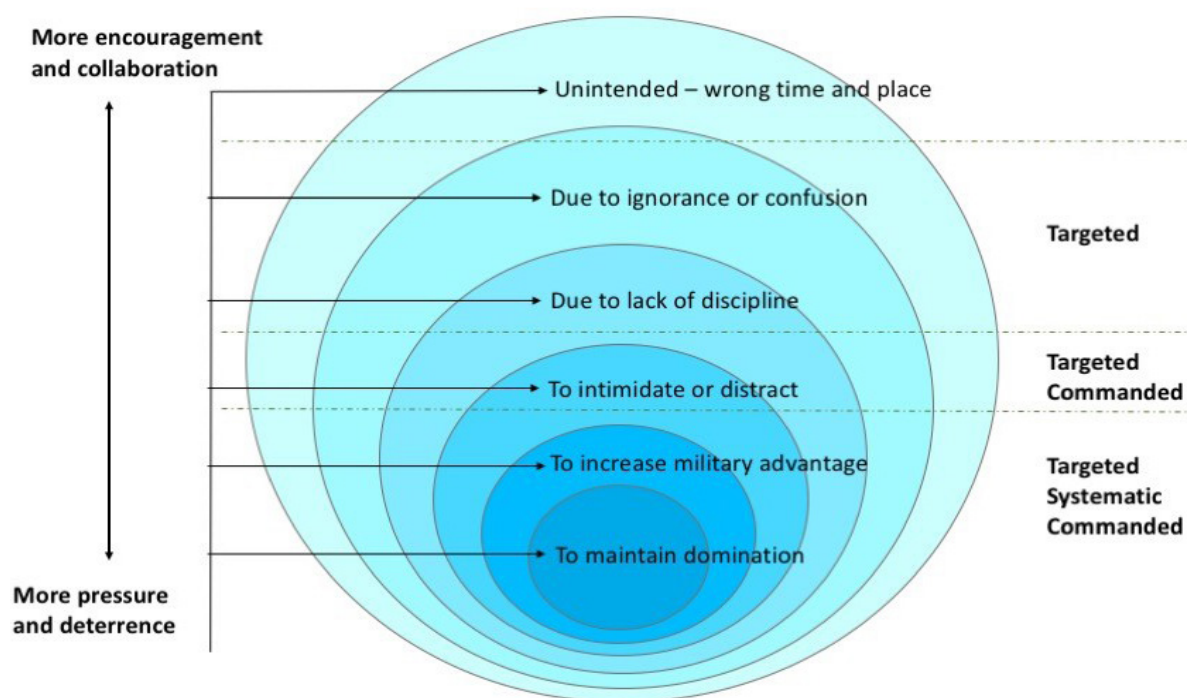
More encouragement and collaboration

Unintended – wrong time and place

Due to ignorance or confusion

Targeted

Due to lack of discipline

Targeted Commanded

To intimidate or distract

To increase military advantage

Targeted Systematic Commanded

To maintain domination

More pressure and deterrence